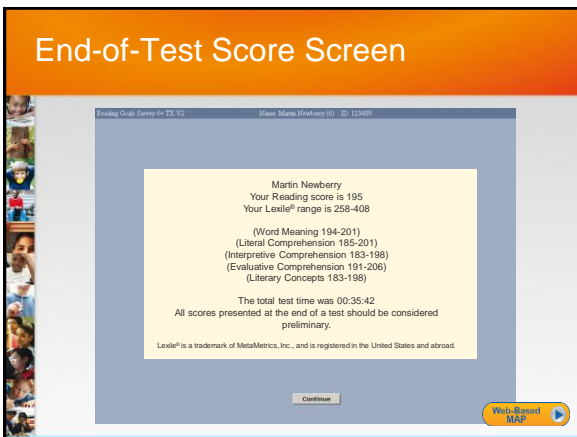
End-of-Test Score Screen

Reading Goals Survey 6+ TX V2 Name: Martin Newberry (6) ID: 123489

Martin Newberry
Your Reading score is 195
Your Lexile® range is 258-408

(Word Meaning 194-201)
(Literal Comprehension 185-201)
(Interpretive Comprehension 183-198)
(Evaluative Comprehension 191-206)
(Literary Concepts 183-198)

The total test time was 00:35:42
All scores presented at the end of a test should be considered preliminary.

Lexile® is a trademark of MetaMetrics, Inc., and is registered in the United States and abroad.

Continue

Web-Based MAP